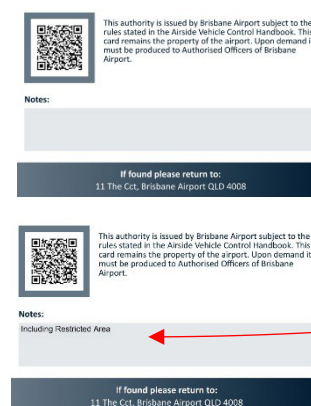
This authority is issued by Brisbane Airport subject to the rules stated in the Airside Vehicle Control Handbook. This card remains the property of the airport. Upon demand it must be produced to Authorised Officers of Brisbane Airport.

Notes:

If found please return to:
11 The Cct, Brisbane Airport QLD 4008

This authority is issued by Brisbane Airport subject to the rules stated in the Airside Vehicle Control Handbook. This card remains the property of the airport. Upon demand it must be produced to Authorised Officers of Brisbane Airport.

Notes:
Including Restricted Area

If found please return to:
11 The Cct, Brisbane Airport QLD 4008